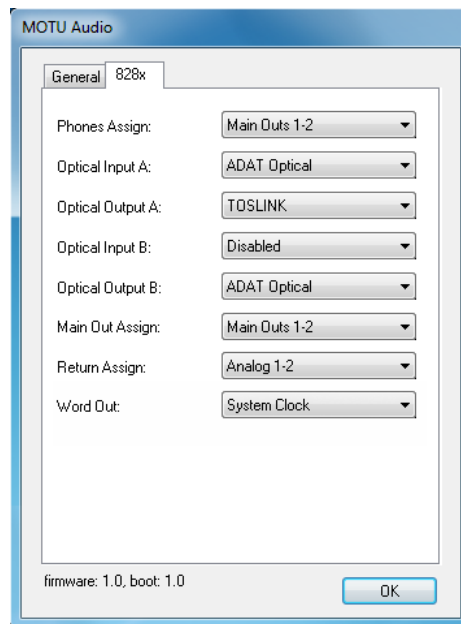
MOTU Audio

General 828x

Phones Assign: Main Outs 1-2

Optical Input A: ADAT Optical

Optical Output A: TOSLINK

Optical Input B: Disabled

Optical Output B: ADAT Optical

Main Out Assign: Main Outs 1-2

Return Assign: Analog 1-2

Word Out: System Clock

firmware: 1.0, boot: 1.0

OK